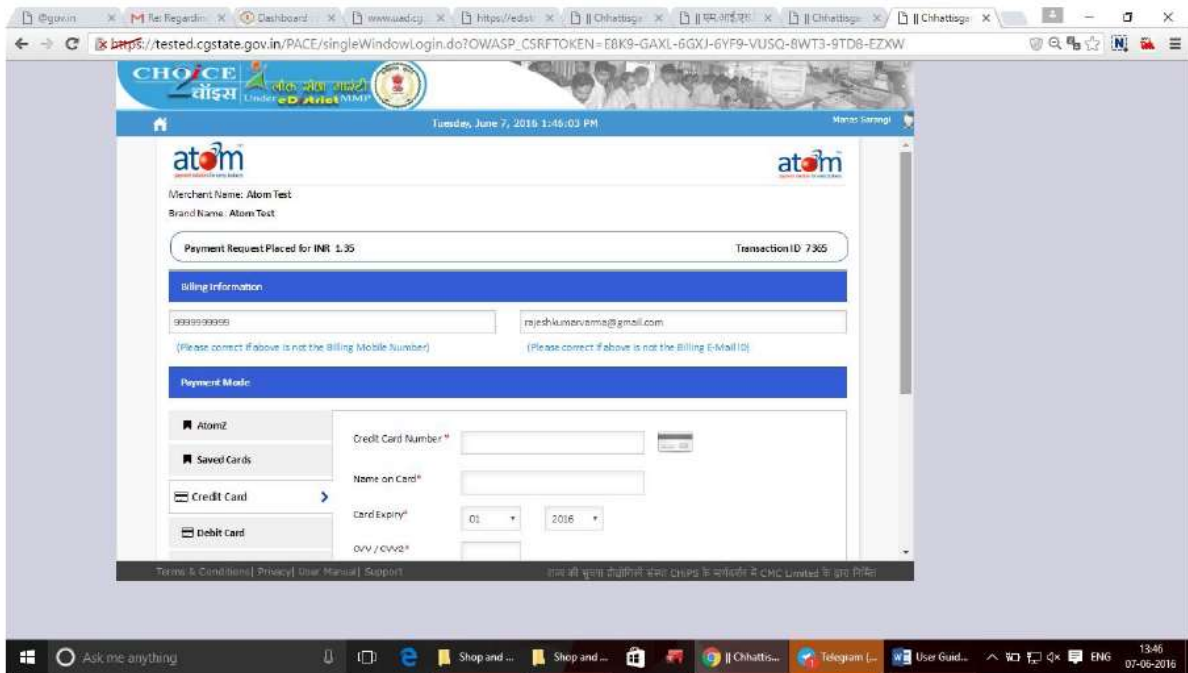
@gov.in | Re: Regarding | Dashboard | www.uad.cg | https://edist | || Chhattisg | || एम.आई.एस | || Chhattisg | || Chhattisga

https://tested.cgstate.gov.in/PACE/singleWindowLogin.do?OWASP_CSRFTOKEN=E8K9-GAXL-6GXJ-6YF9-VUSQ-8WT3-9TD8-EZXW

CHOICE चॉइस लोक सेवा गारंटी Under eDistrict MMP

Tuesday, June 7, 2016 1:46:03 PM

Manas Sarangi

atom

atom

Merchant Name: Atom Test

Brand Name: Atom Test

Payment Request Placed for INR 1.35

Transaction ID 7365

Billing Information

9999999999

rajeshkumarverma@gmail.com

(Please correct if above is not the Billing Mobile Number)

(Please correct if above is not the Billing E-Mail ID)

Payment Mode

Atom2

Saved Cards

Credit Card

Debit Card

Credit Card Number*

Name on Card*

Card Expiry*

01

2016

CVV / CVV2*

Terms & Conditions| Privacy| User Manual| Support

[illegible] CHiPS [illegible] CMC Limited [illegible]

Ask me anything

Shop and ...

Shop and ...

|| Chhattis...

Telegram (...

User Guid...

ENG

13:46
07-06-2016